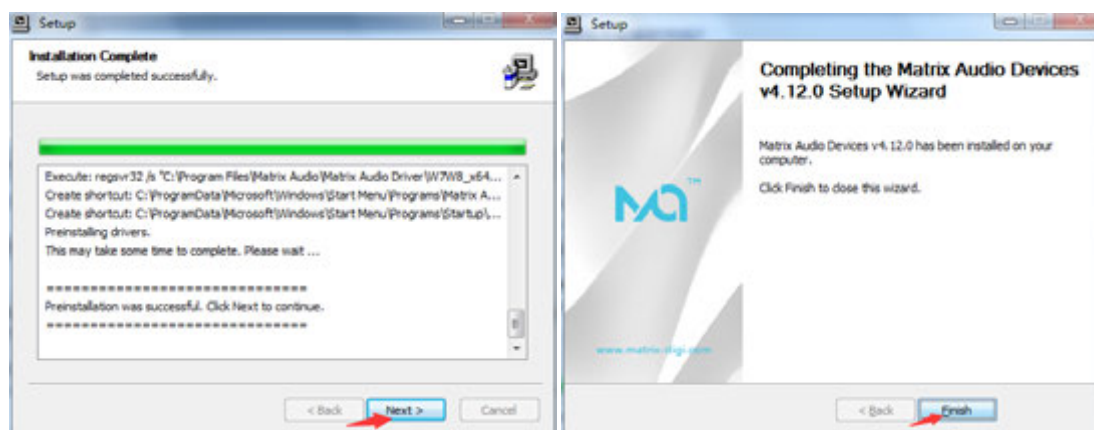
Setup

Installation Complete
Setup was completed successfully.

Execute: regsvr32 /s "C:\Program Files\Matrix Audio\Matrix Audio Driver\W7W8_x64...
Create shortcut: C:\ProgramData\Microsoft\Windows\Start Menu\Programs\Matrix A...
Create shortcut: C:\ProgramData\Microsoft\Windows\Start Menu\Programs\Startup\...
Preinstalling drivers.
This may take some time to complete. Please wait ...

================================
Preinstallation was successful. Click Next to continue.
================================

< Back Next > Cancel

Setup

MA™

www.matrix-digi.com

Completing the Matrix Audio Devices v4.12.0 Setup Wizard

Matrix Audio Devices v4.12.0 has been installed on your computer.

Click Finish to close this wizard.

< Back Finish